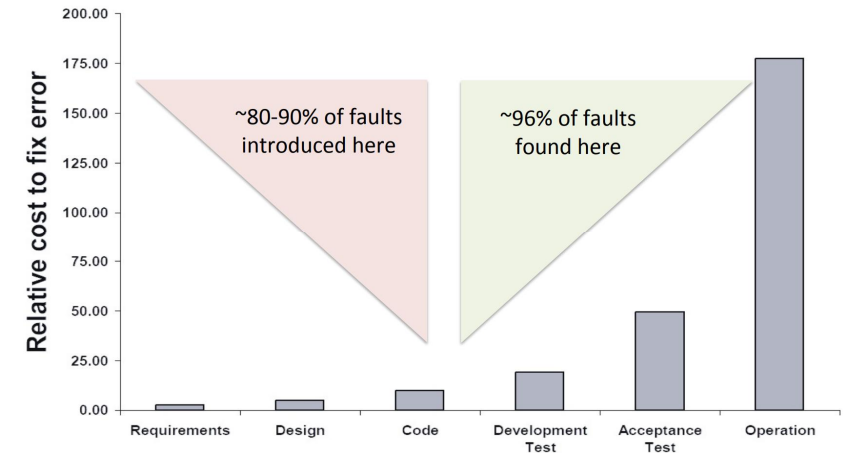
Relative cost to fix error

200.00
175.00
150.00
125.00
100.00
75.00
50.00
25.00
0.00

~80-90% of faults introduced here

~96% of faults found here

Requirements
Design
Code
Development Test
Acceptance Test
Operation